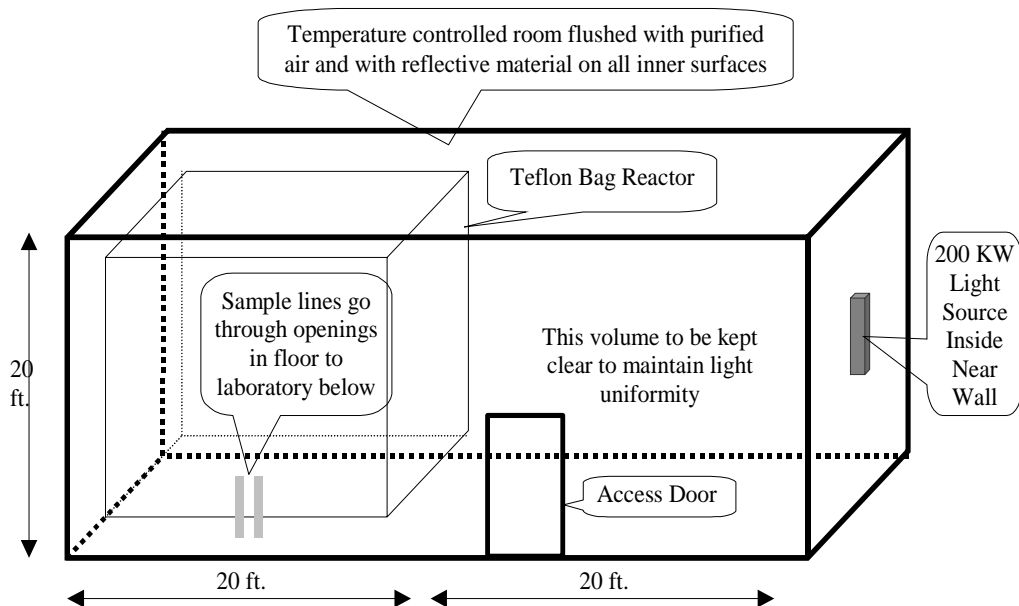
Temperature controlled room flushed with purified air and with reflective material on all inner surfaces

Teflon Bag Reactor

200 KW Light Source Inside Near Wall

Sample lines go through openings in floor to laboratory below

This volume to be kept clear to maintain light uniformity

20 ft.

Access Door

20 ft.

20 ft.